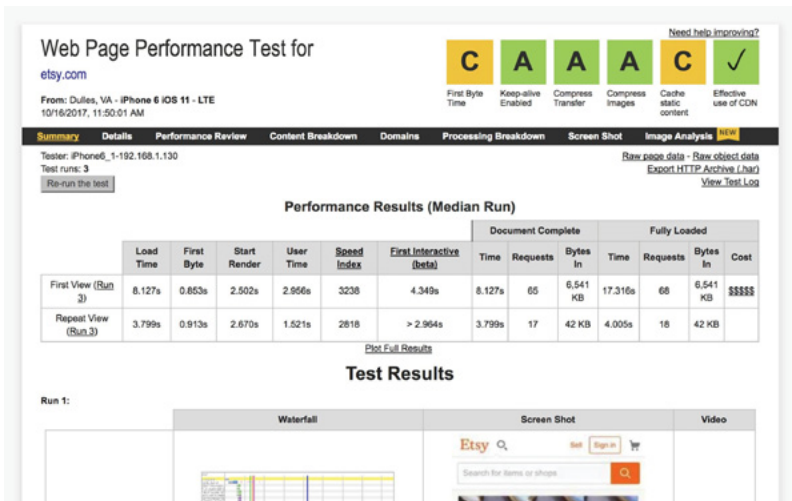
Need help improving?

Web Page Performance Test for
etsy.com

From: Dulles, VA - iPhone 6 iOS 11 - LTE
10/16/2017, 11:50:01 AM

C First Byte Time
A Keep-alive Enabled
A Compress Transfer
A Compress Images
C Cache static content
✓ Effective use of CDN

Summary | Details | Performance Review | Content Breakdown | Domains | Processing Breakdown | Screen Shot | Image Analysis NEW

Tester: iPhone6_1-192.168.1.130
Test runs: 3
Re-run the test

Raw page data - Raw object data
Export HTTP Archive (.har)
View Test Log

Performance Results (Median Run)

| | Load Time | First Byte | Start Render | User Time | Speed Index | First Interactive (beta) | Document Complete Time | Document Complete Requests | Document Complete Bytes In | Fully Loaded Time | Fully Loaded Requests | Fully Loaded Bytes In | Cost |
|---|---|---|---|---|---|---|---|---|---|---|---|---|---|
| First View (Run 3) | 8.127s | 0.853s | 2.502s | 2.956s | 3238 | 4.349s | 8.127s | 65 | 6,541 KB | 17.316s | 68 | 6,541 KB | $$$$$ |
| Repeat View (Run 3) | 3.799s | 0.913s | 2.670s | 1.521s | 2818 | > 2.964s | 3.799s | 17 | 42 KB | 4.005s | 18 | 42 KB | |

Plot Full Results

Test Results

Run 1:

| | Waterfall | Screen Shot | Video |
|---|---|---|---|

Etsy
Sell | Sign in
Search for items or shops